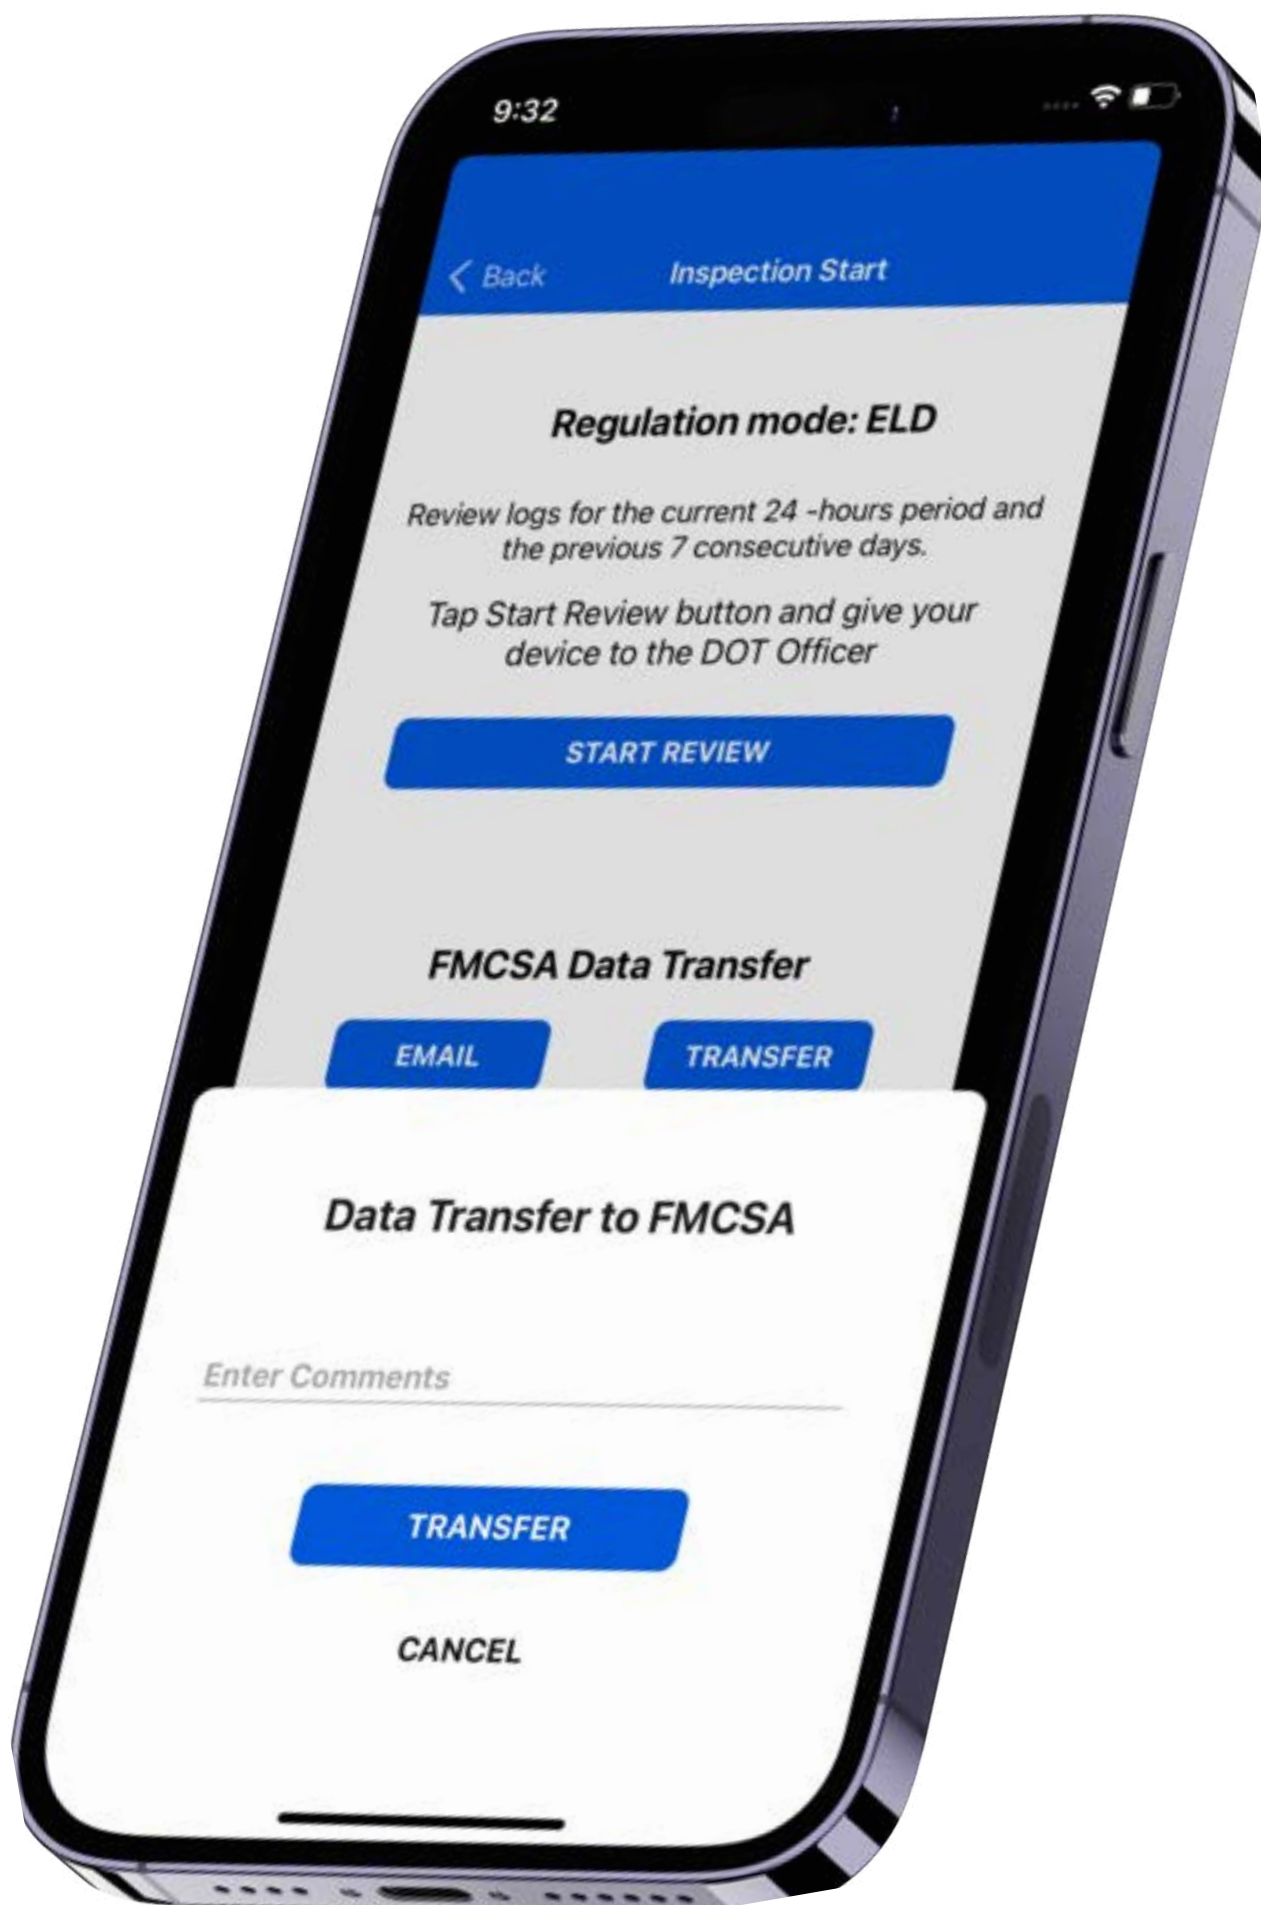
9:32

< Back

Inspection Start

Regulation mode: ELD

Review logs for the current 24 -hours period and the previous 7 consecutive days.

Tap Start Review button and give your device to the DOT Officer

START REVIEW

FMCSA Data Transfer

EMAIL

TRANSFER

Data Transfer to FMCSA

Enter Comments

TRANSFER

CANCEL